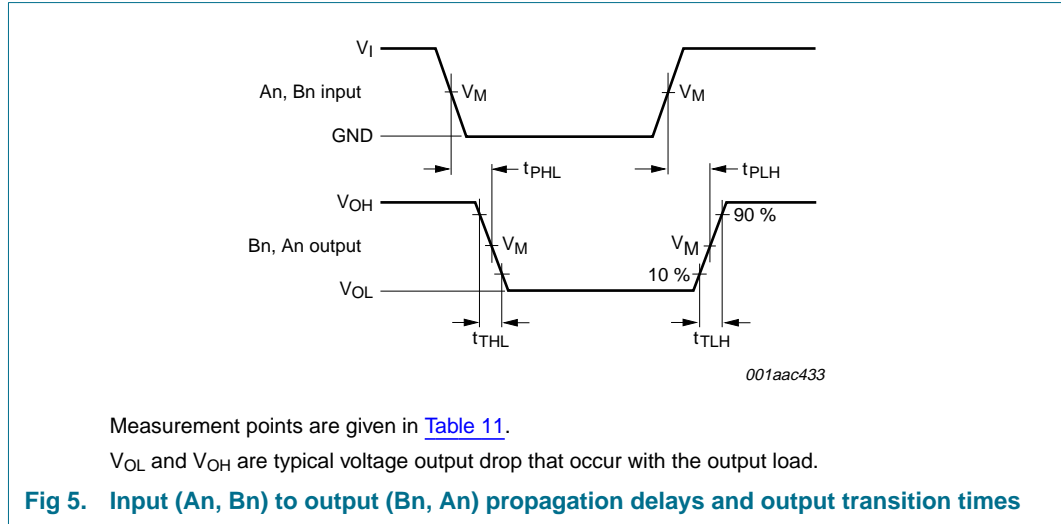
$V_I$

An, Bn input

$V_M$

$V_M$

GND

$t_{PHL}$

$t_{PLH}$

$V_{OH}$

90 %

Bn, An output

$V_M$

$V_M$

10 %

$V_{OL}$

$t_{THL}$

$t_{TLH}$

001aac433

Measurement points are given in Table 11.

$V_{OL}$ and $V_{OH}$ are typical voltage output drop that occur with the output load.

Fig 5. Input (An, Bn) to output (Bn, An) propagation delays and output transition times